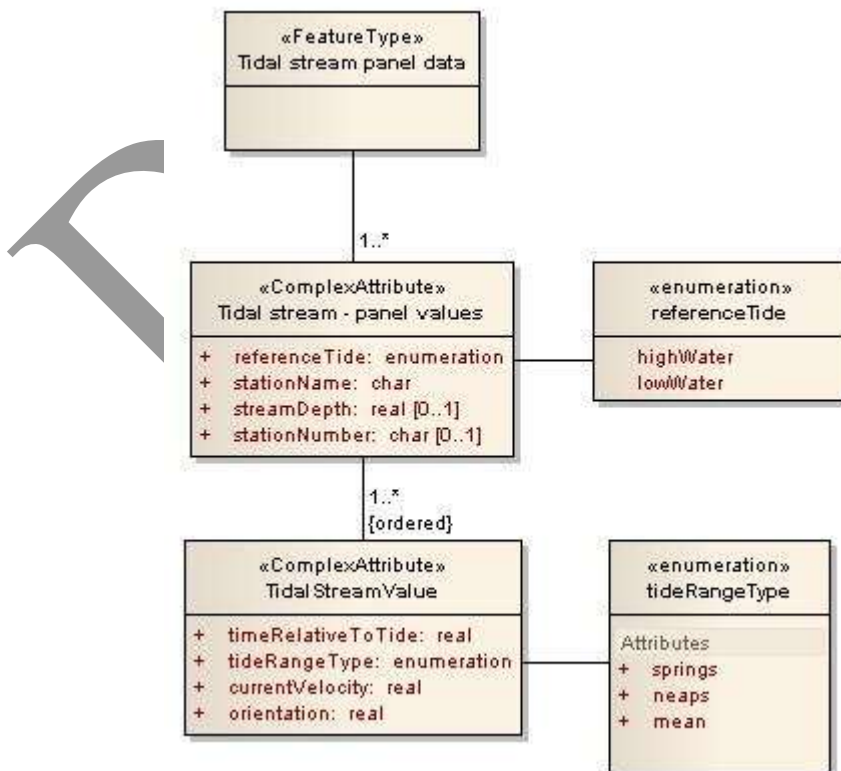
«FeatureType»
Tidal stream panel data

1..*

«ComplexAttribute»
Tidal stream - panel values

+ referenceTide: enumeration
+ stationName: char
+ streamDepth: real [0..1]
+ stationNumber: char [0..1]

«enumeration»
referenceTide

highWater
lowWater

1..*
{ordered}

«ComplexAttribute»
TidalStreamValue

+ timeRelativeToTide: real
+ tideRangeType: enumeration
+ currentVelocity: real
+ orientation: real

«enumeration»
tideRangeType

Attributes
+ springs
+ neaps
+ mean